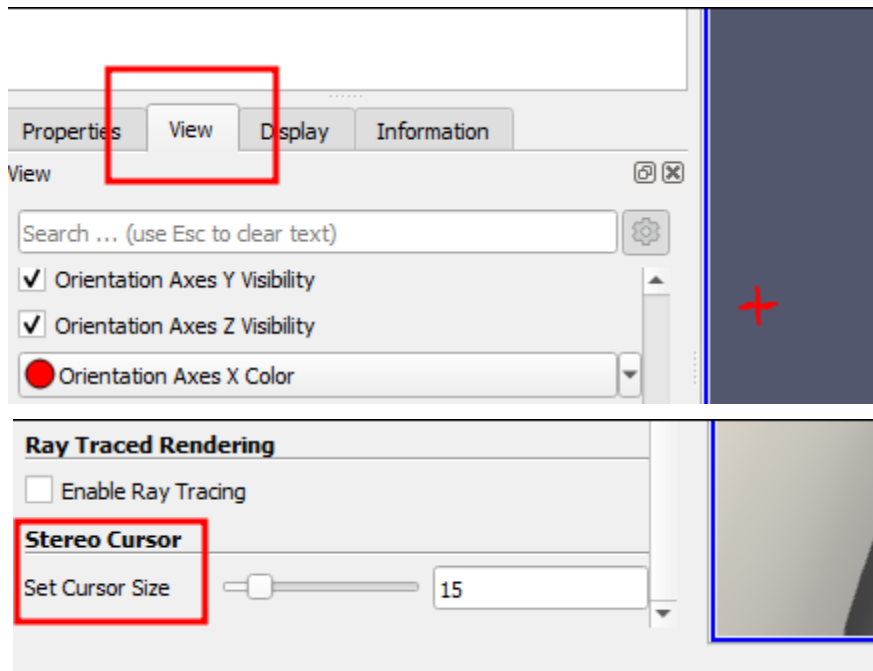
Properties View Display Information

View

Search ... (use Esc to clear text)

Orientation Axes Y Visibility

Orientation Axes Z Visibility

Orientation Axes X Color

Ray Traced Rendering

Enable Ray Tracing

Stereo Cursor

Set Cursor Size 15